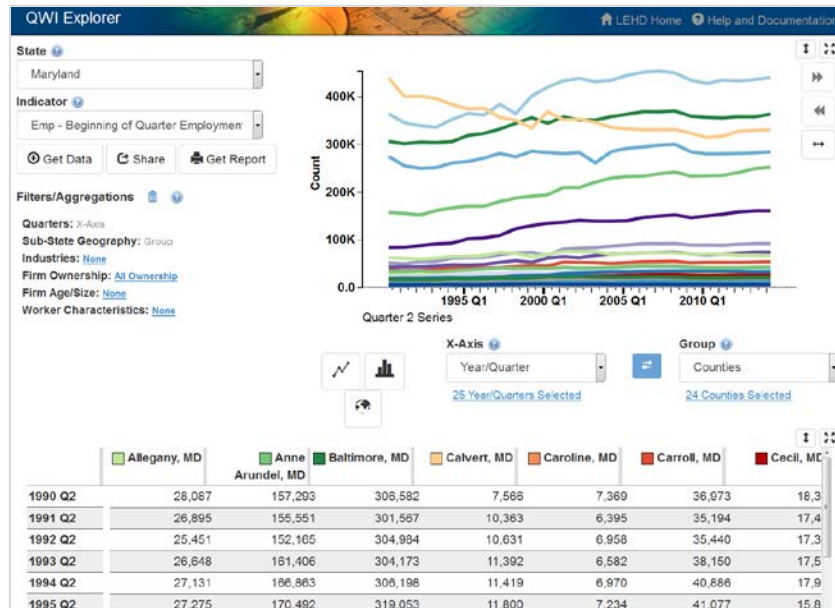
QWI Explorer

LEHD Home   Help and Documentation

State

Maryland

Indicator

Emp - Beginning of Quarter Employmen

Get Data   Share   Get Report

Filters/Aggregations

Quarters: X-Axis
Sub-State Geography: Group
Industries: None
Firm Ownership: All Ownership
Firm Age/Size: None
Worker Characteristics: None

Count

400K
300K
200K
100K
0.0

1995 Q1   2000 Q1   2005 Q1   2010 Q1

Quarter 2 Series

X-Axis

Year/Quarter

25 Year/Quarters Selected

Group

Counties

24 Counties Selected

| | Allegany, MD | Anne Arundel, MD | Baltimore, MD | Calvert, MD | Caroline, MD | Carroll, MD | Cecil, MD |
|---|---|---|---|---|---|---|---|
| 1990 Q2 | 28,087 | 157,293 | 306,582 | 7,566 | 7,369 | 36,073 | 18,3 |
| 1991 Q2 | 26,895 | 155,551 | 301,587 | 10,363 | 6,395 | 35,194 | 17,4 |
| 1992 Q2 | 25,451 | 152,165 | 304,984 | 10,631 | 6,958 | 35,440 | 17,3 |
| 1993 Q2 | 26,648 | 161,406 | 304,173 | 11,392 | 6,582 | 38,150 | 17,5 |
| 1994 Q2 | 27,131 | 166,863 | 306,198 | 11,419 | 6,970 | 40,886 | 17,9 |
| 1995 Q2 | 27,275 | 170,492 | 319,053 | 11,800 | 7,234 | 41,077 | 15,8 |